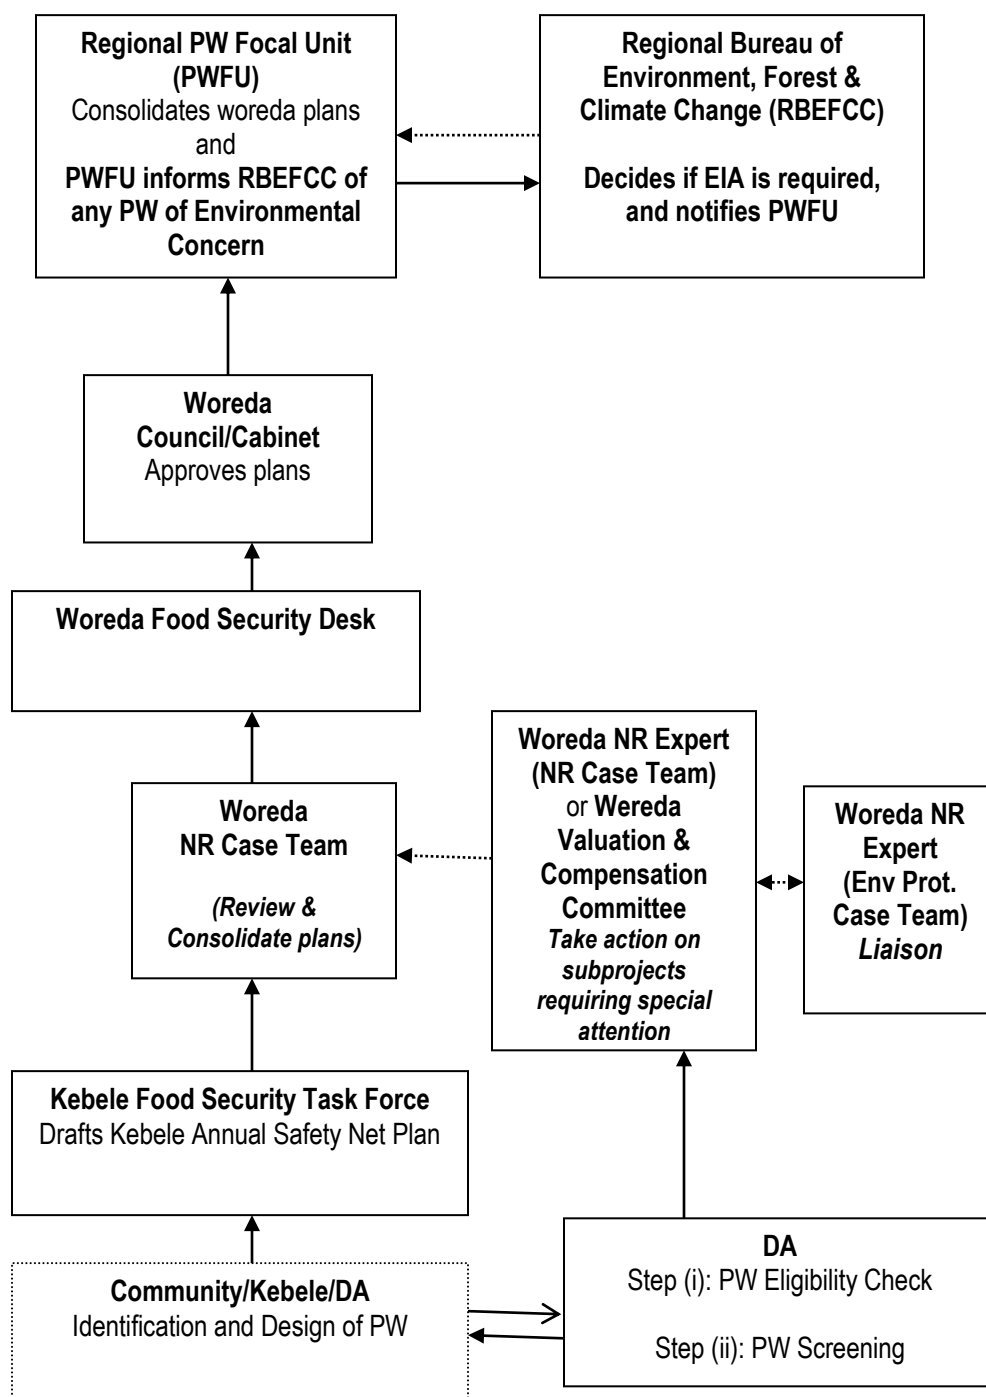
**Regional PW Focal Unit (PWFU)**
Consolidates woreda plans and
**PWFU informs RBEFCC of any PW of Environmental Concern**

**Regional Bureau of Environment, Forest & Climate Change (RBEFCC)**

**Decides if EIA is required, and notifies PWFU**

**Woreda Council/Cabinet**
Approves plans

**Woreda Food Security Desk**

**Woreda NR Case Team**

***(Review & Consolidate plans)***

**Woreda NR Expert (NR Case Team)** or **Wereda Valuation & Compensation Committee**
***Take action on subprojects requiring special attention***

**Woreda NR Expert (Env Prot. Case Team)**
***Liaison***

**Kebele Food Security Task Force**
Drafts Kebele Annual Safety Net Plan

**Community/Kebele/DA**
Identification and Design of PW

**DA**
Step (i): PW Eligibility Check

Step (ii): PW Screening